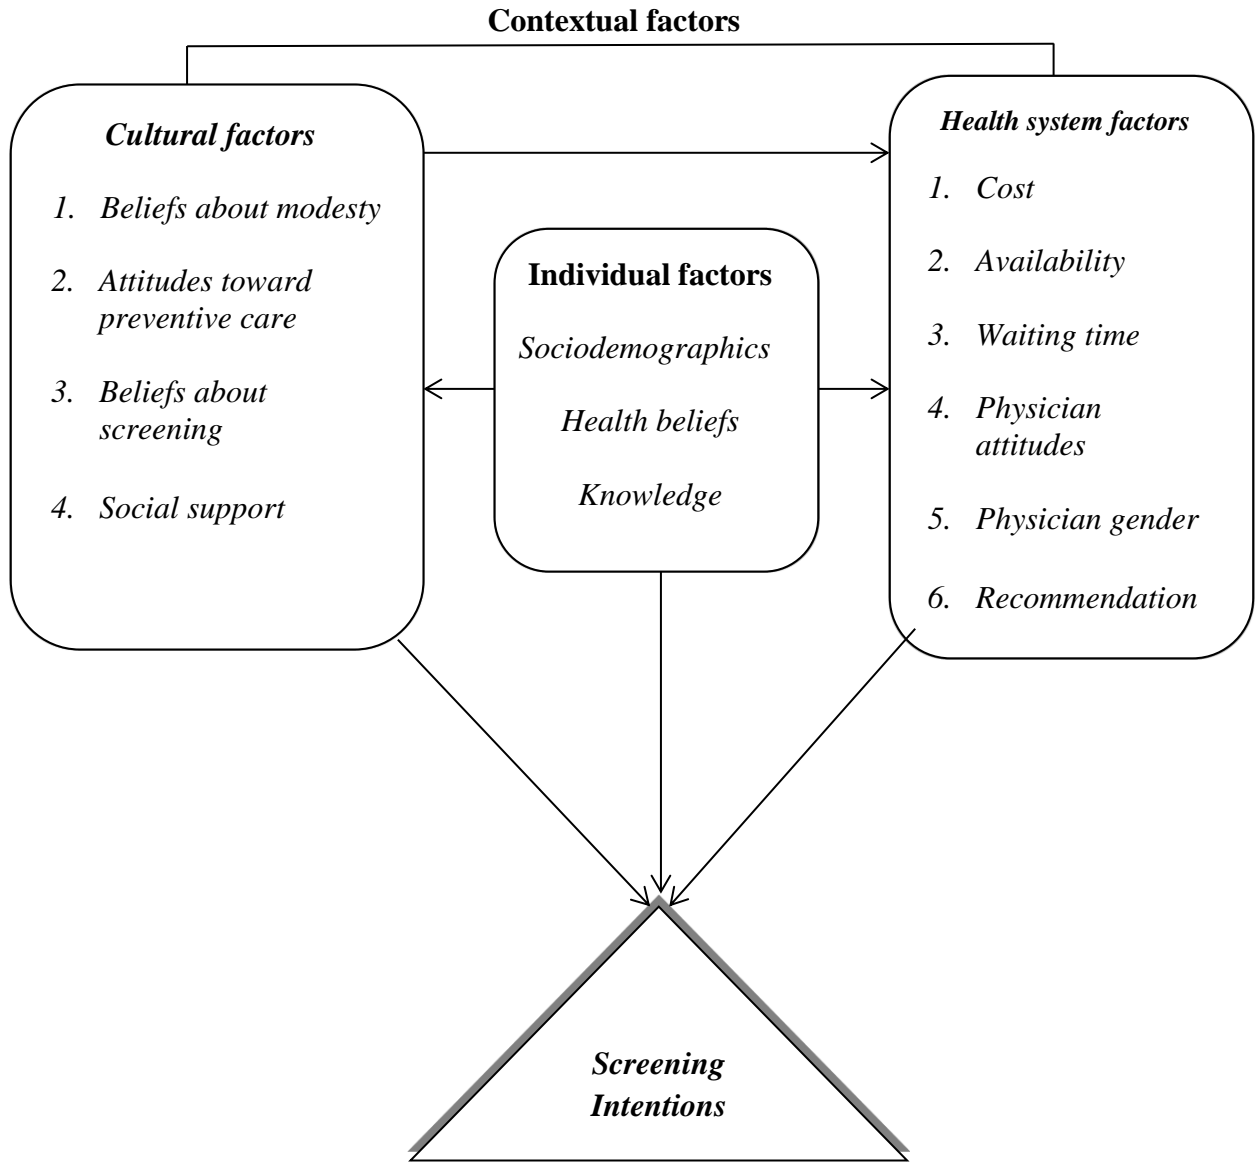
Contextual factors

Cultural factors

1. Beliefs about modesty
2. Attitudes toward preventive care
3. Beliefs about screening
4. Social support

Individual factors

Sociodemographics

Health beliefs

Knowledge

Health system factors

1. Cost
2. Availability
3. Waiting time
4. Physician attitudes
5. Physician gender
6. Recommendation

Screening Intentions